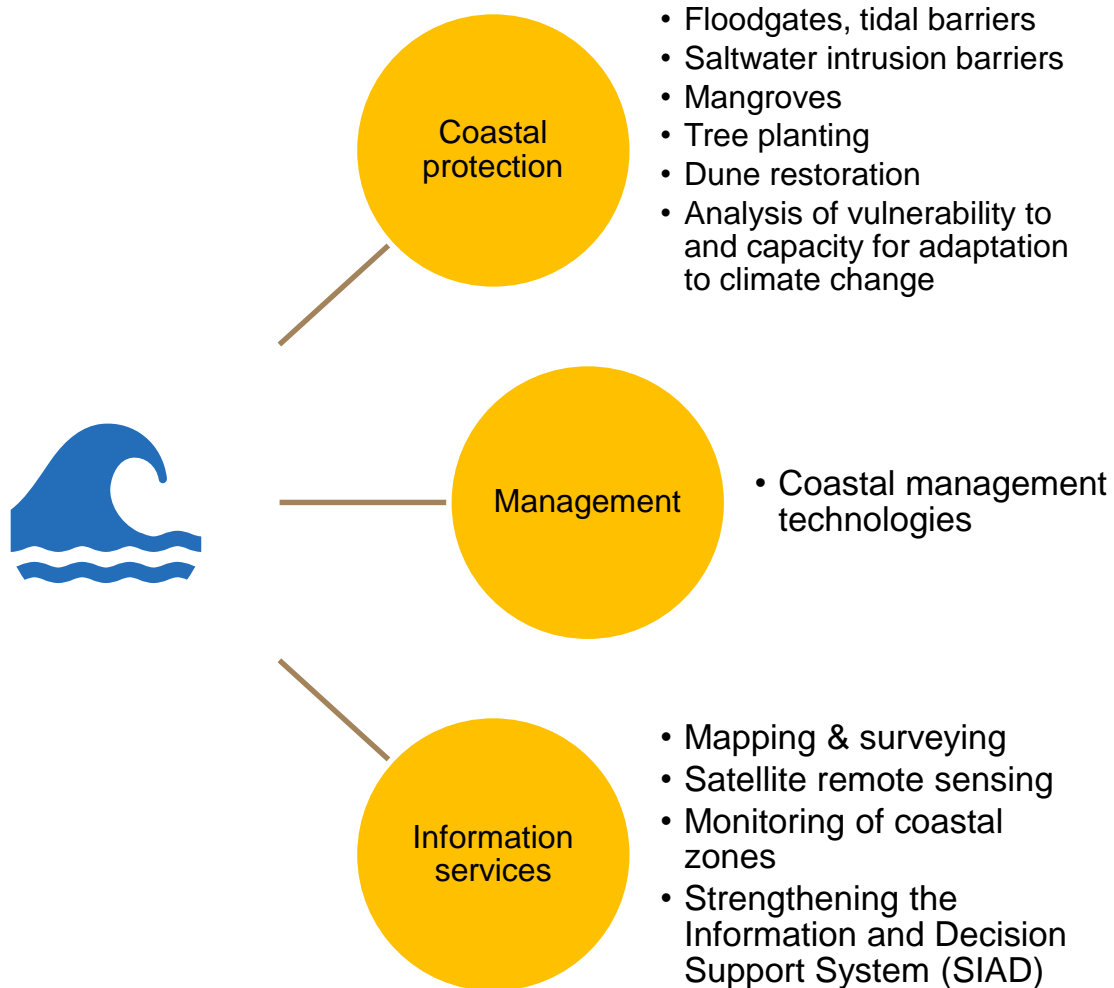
Coastal protection

• Floodgates, tidal barriers
• Saltwater intrusion barriers
• Mangroves
• Tree planting
• Dune restoration
• Analysis of vulnerability to and capacity for adaptation to climate change

Management

• Coastal management technologies

Information services

• Mapping & surveying
• Satellite remote sensing
• Monitoring of coastal zones
• Strengthening the Information and Decision Support System (SIAD)